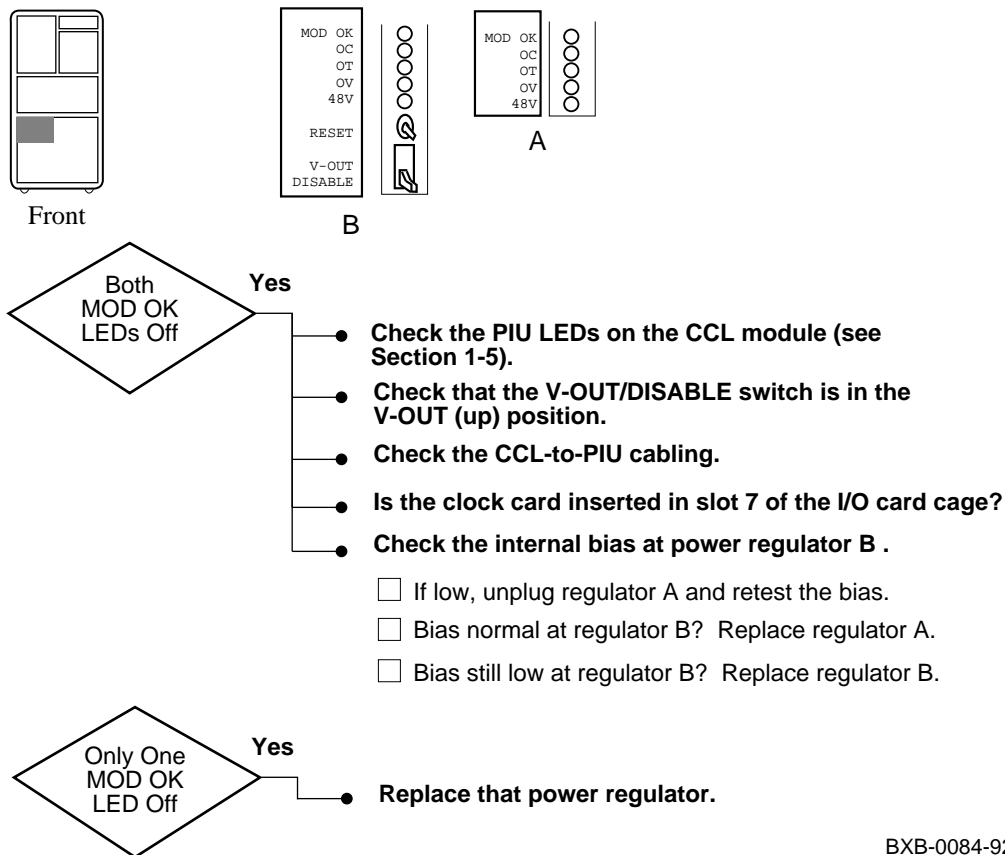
Front

MOD OK
OC
OT
OV
48V
RESET
V-OUT
DISABLE

B

MOD OK
OC
OT
OV
48V

A

Both MOD OK LEDs Off

Yes

Check the PIU LEDs on the CCL module (see Section 1-5).

Check that the V-OUT/DISABLE switch is in the V-OUT (up) position.

Check the CCL-to-PIU cabling.

Is the clock card inserted in slot 7 of the I/O card cage?

Check the internal bias at power regulator B .

If low, unplug regulator A and retest the bias.

Bias normal at regulator B? Replace regulator A.

Bias still low at regulator B? Replace regulator B.

Only One MOD OK LED Off

Yes

Replace that power regulator.

BXB-0084-92